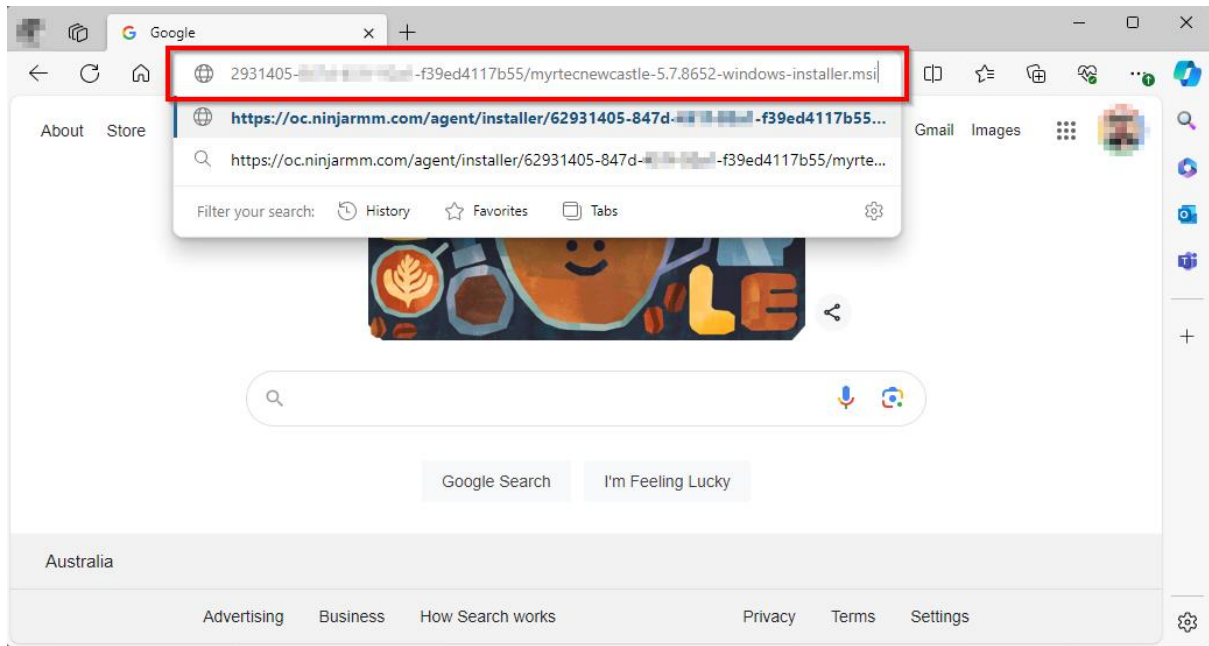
Google

2931405-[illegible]-f39ed4117b55/myrtecnewcastle-5.7.8652-windows-installer.msi

https://oc.ninjarmm.com/agent/installer/62931405-847d-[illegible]-f39ed4117b55...

https://oc.ninjarmm.com/agent/installer/62931405-847d-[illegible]-f39ed4117b55/myrte...

Filter your search: History Favorites Tabs

About Store

Gmail Images

LE

Google Search I'm Feeling Lucky

Australia

Advertising Business How Search works

Privacy Terms Settings